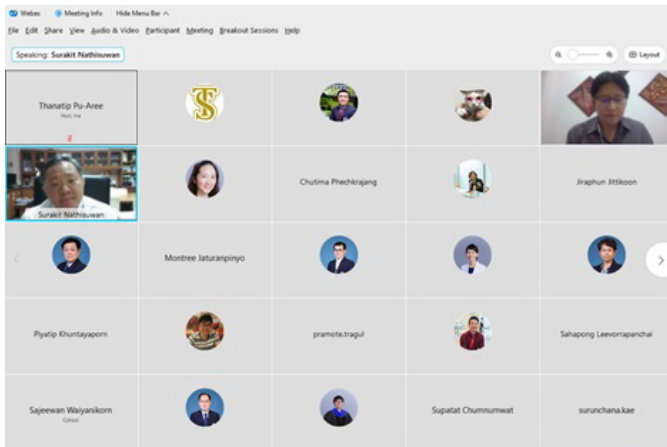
Webex Meeting Info Hide Menu Bar ^

File Edit Share View Audio & Video Participant Meeting Breakout Sessions Help

Speaking: Surakit Nathisuwan

Layout

Thanatip Pu-Aree
Host, me

TS

Surakit Nathisuwan

Chutima Phechkrajang

Jiraphun Jittikoon

Montree Jaturanpinyo

Piyatip Khuntayaporn

pramote.tragul

Sahapong Leevorrapanchai

Sajeewan Waiyanikorn
Cohost

Supatat Chumnumwat

surunchana.kae